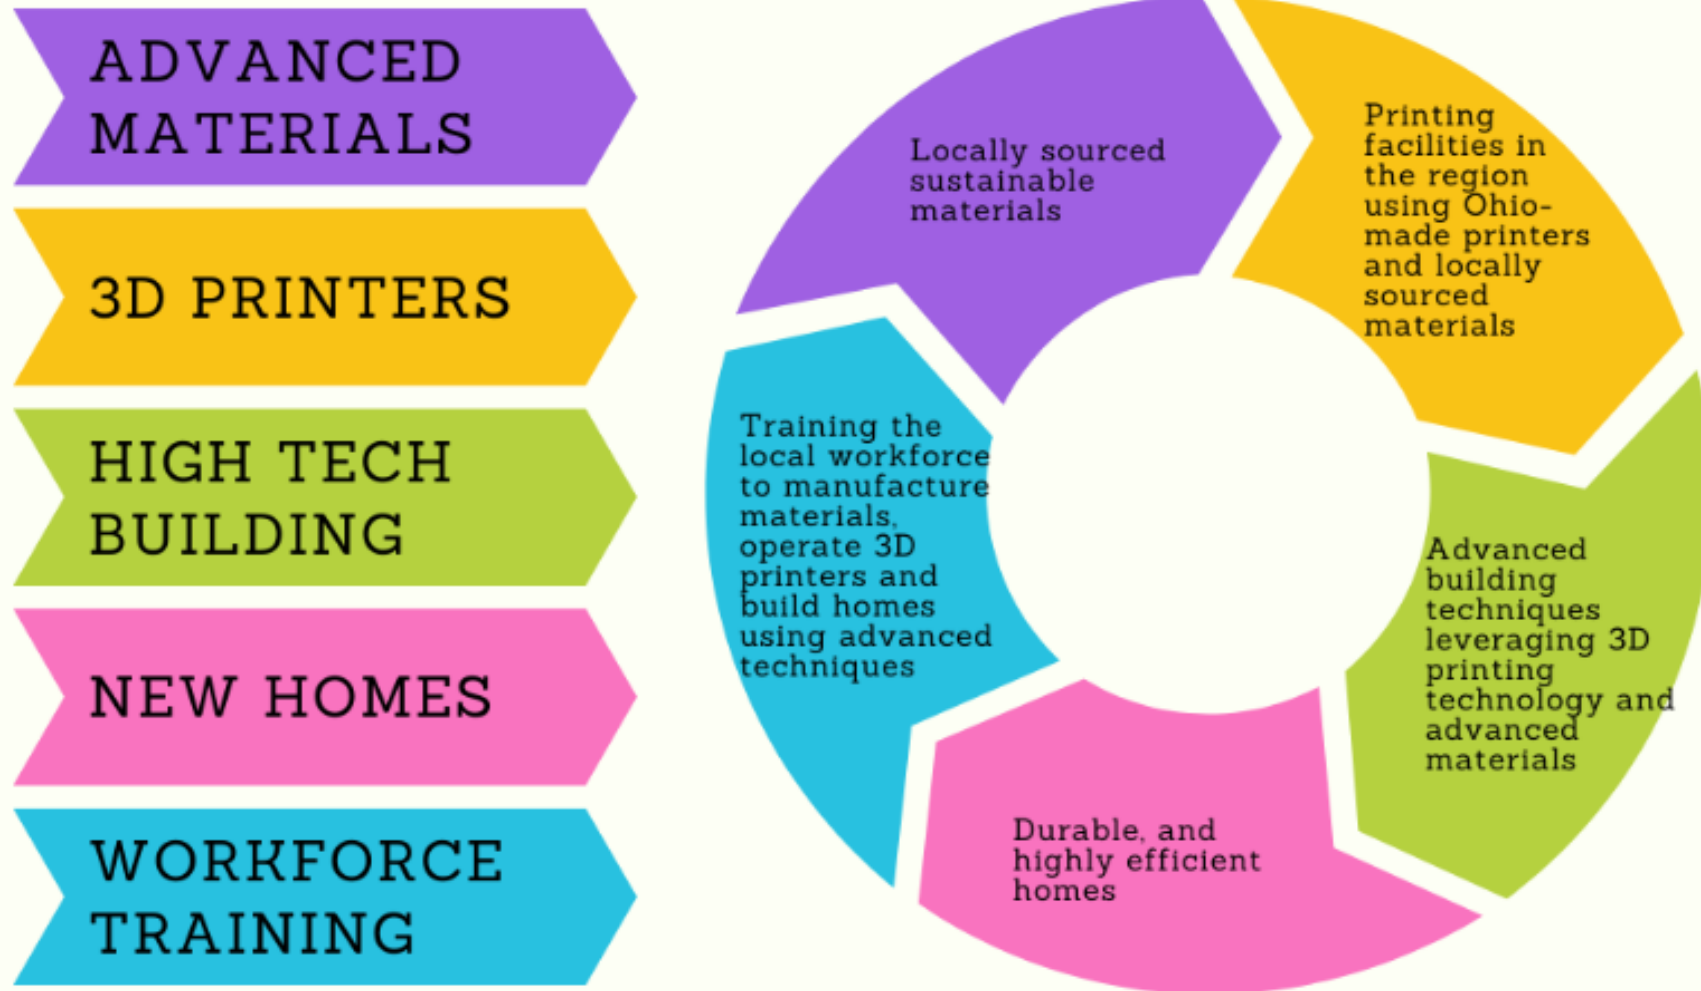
ADVANCED MATERIALS

3D PRINTERS

HIGH TECH BUILDING

NEW HOMES

WORKFORCE TRAINING

Locally sourced sustainable materials

Printing facilities in the region using Ohio-made printers and locally sourced materials

Advanced building techniques leveraging 3D printing technology and advanced materials

Durable, and highly efficient homes

Training the local workforce to manufacture materials, operate 3D printers and build homes using advanced techniques